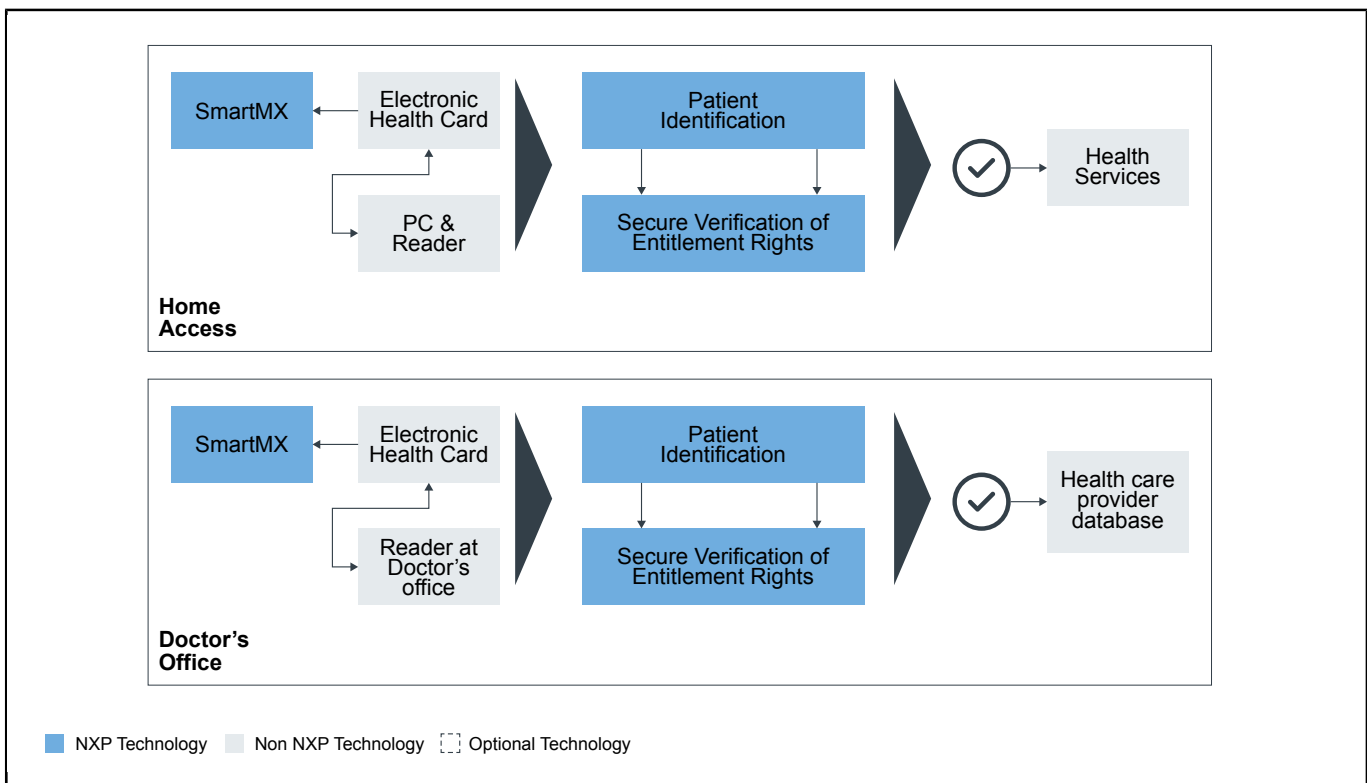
SmartMX

Electronic Health Card

PC & Reader

Patient Identification

Secure Verification of Entitlement Rights

Health Services

Home Access

SmartMX

Electronic Health Card

Reader at Doctor’s office

Patient Identification

Secure Verification of Entitlement Rights

Health care provider database

Doctor’s Office

NXP Technology Non NXP Technology Optional Technology